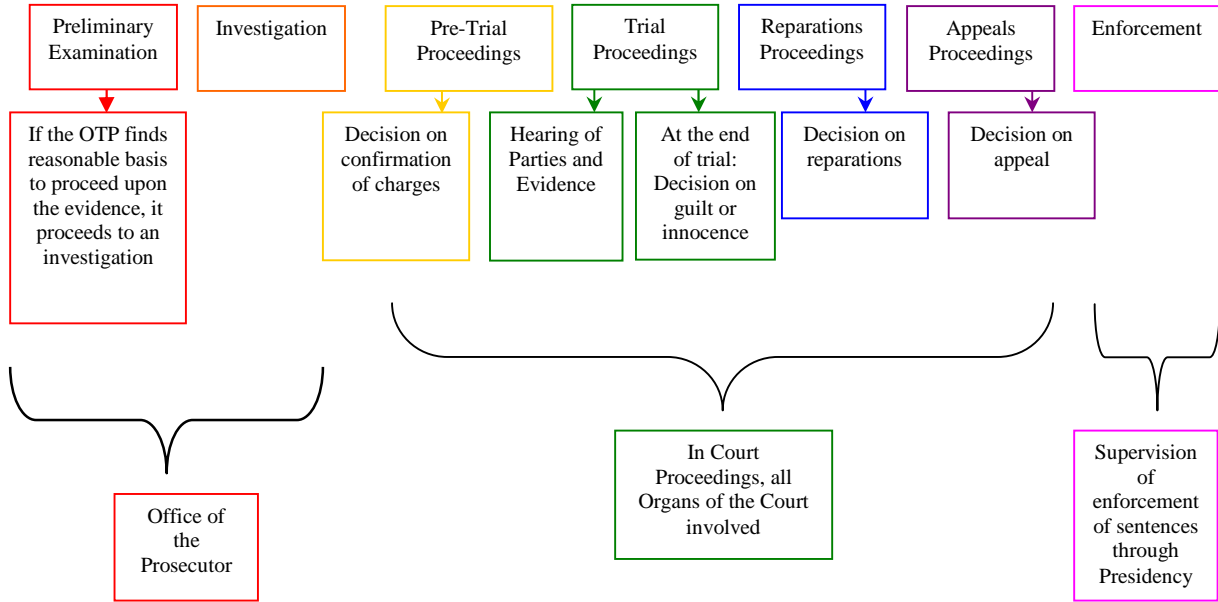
Preliminary Examination

Investigation

Pre-Trial Proceedings

Trial Proceedings

Reparations Proceedings

Appeals Proceedings

Enforcement

If the OTP finds reasonable basis to proceed upon the evidence, it proceeds to an investigation

Decision on confirmation of charges

Hearing of Parties and Evidence

At the end of trial: Decision on guilt or innocence

Decision on reparations

Decision on appeal

Office of the Prosecutor

In Court Proceedings, all Organs of the Court involved

Supervision of enforcement of sentences through Presidency